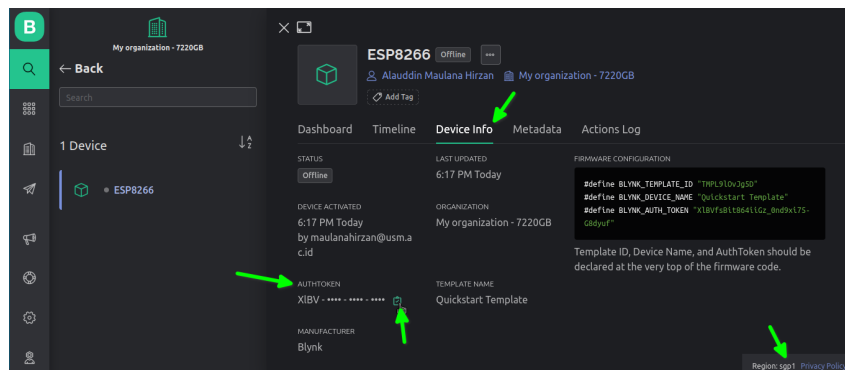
B

My organization - 7220GB

Back

Search

1 Device

ESP8266

ESP8266 Offline •••

Alauddin Maulana Hirzan My organization - 7220GB

Add Tag

Dashboard Timeline Device Info Metadata Actions Log

STATUS
Offline

LAST UPDATED
6:17 PM Today

FIRMWARE CONFIGURATION

#define BLYNK_TEMPLATE_ID "TMPL9lOvJg5D"
#define BLYNK_DEVICE_NAME "Quickstart Template"
#define BLYNK_AUTH_TOKEN "XlBVfsBlt864ilGz_0nd9xl75-G8dyuf"

Template ID, Device Name, and AuthToken should be declared at the very top of the firmware code.

DEVICE ACTIVATED
6:17 PM Today
by maulanahirzan@usm.ac.id

ORGANIZATION
My organization - 7220GB

AUTHTOKEN
XlBV - •••• - •••• - ••••

TEMPLATE NAME
Quickstart Template

MANUFACTURER
Blynk

Region: sgp1 Privacy Policy